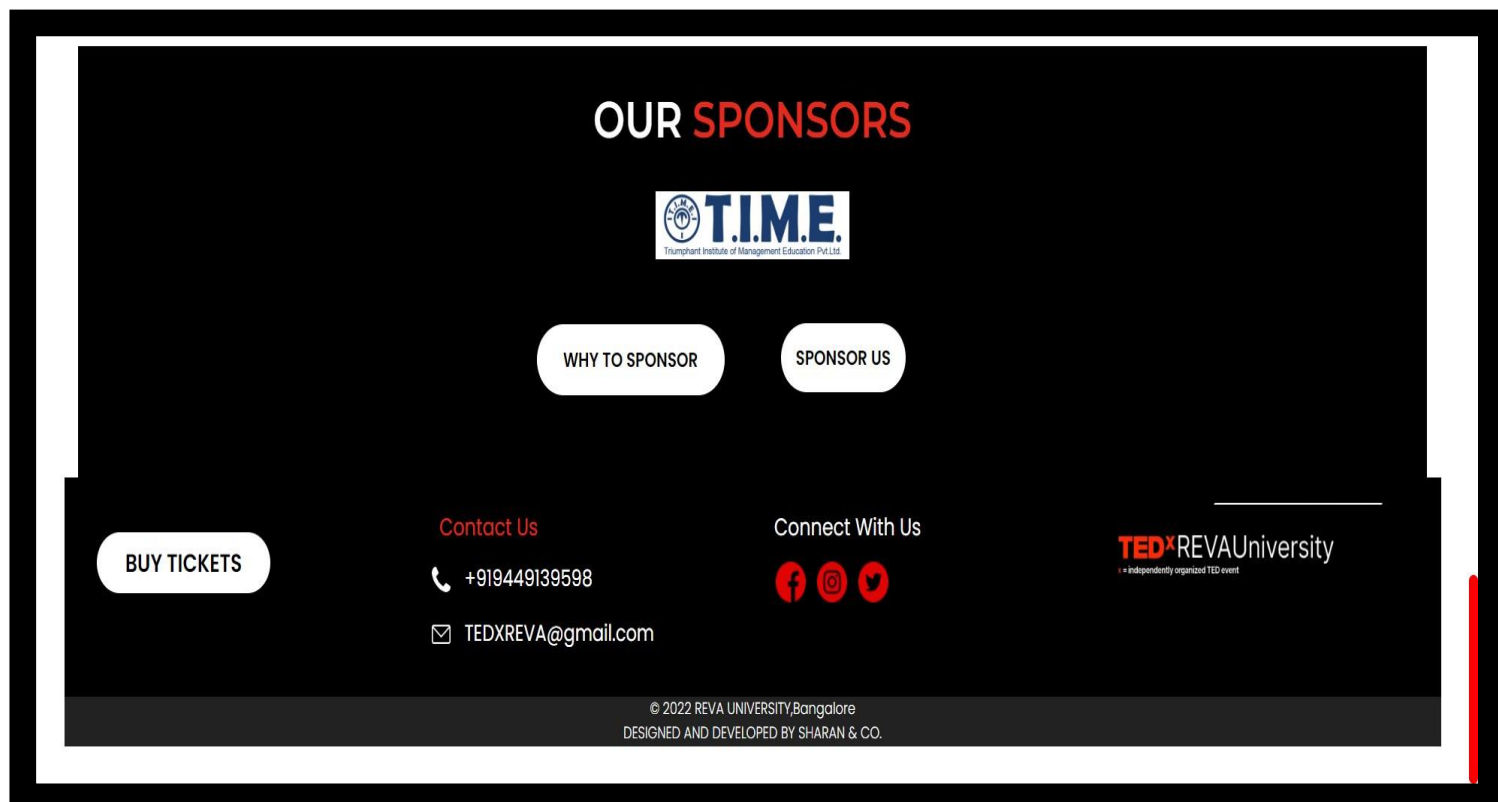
OUR SPONSORS

T.I.M.E.
Triumphant Institute of Management Education Pvt.Ltd.

WHY TO SPONSOR

SPONSOR US

BUY TICKETS

Contact Us

+919449139598

TEDXREVA@gmail.com

Connect With Us

TEDxREVAUniversity
x = independently organized TED event

© 2022 REVA UNIVERSITY,Bangalore
DESIGNED AND DEVELOPED BY SHARAN & CO.